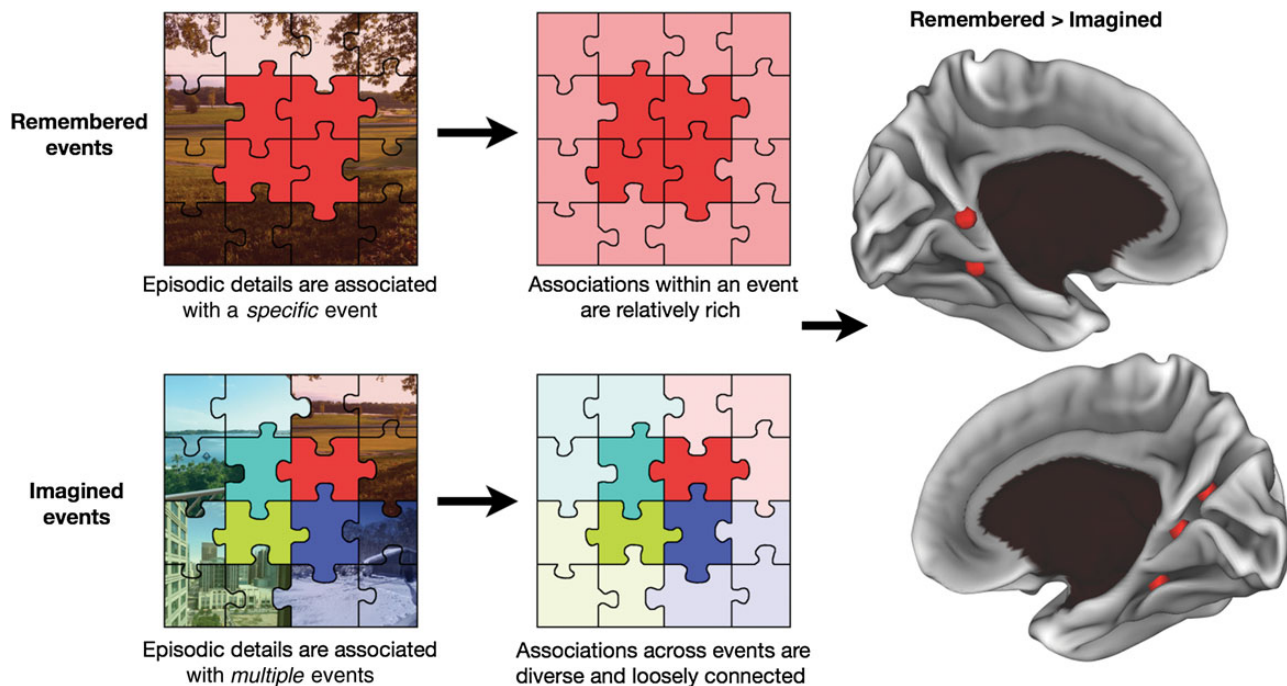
Remembered > Imagined

Remembered events

Episodic details are associated with a *specific* event

Associations within an event are relatively rich

Imagined events

Episodic details are associated with *multiple* events

Associations across events are diverse and loosely connected